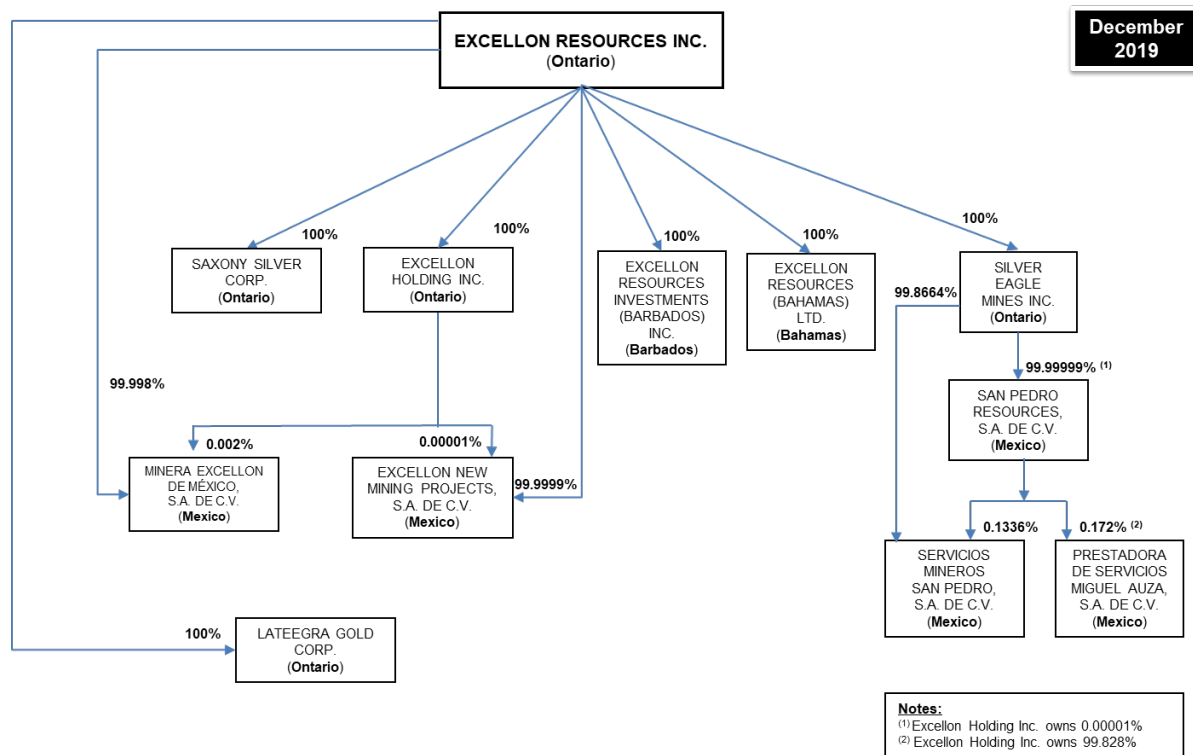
December 2019

EXCELLON RESOURCES INC. (Ontario)

100%
SAXONY SILVER CORP. (Ontario)

100%
EXCELLON HOLDING INC. (Ontario)

100%
EXCELLON RESOURCES INVESTMENTS (BARBADOS) INC. (Barbados)

100%
EXCELLON RESOURCES (BAHAMAS) LTD. (Bahamas)

100%
SILVER EAGLE MINES INC. (Ontario)

99.998%

0.002%
MINERA EXCELLON DE MÉXICO, S.A. DE C.V. (Mexico)

0.00001%
EXCELLON NEW MINING PROJECTS, S.A. DE C.V. (Mexico)

99.9999%

99.8664%

99.99999% $^{(1)}$
SAN PEDRO RESOURCES, S.A. DE C.V. (Mexico)

0.1336%
SERVICIOS MINEROS SAN PEDRO, S.A. DE C.V. (Mexico)

0.172% $^{(2)}$
PRESTADORA DE SERVICIOS MIGUEL AUZA, S.A. DE C.V. (Mexico)

100%
LATEEGRA GOLD CORP. (Ontario)

Notes:
$^{(1)}$ Excellon Holding Inc. owns 0.00001%
$^{(2)}$ Excellon Holding Inc. owns 99.828%